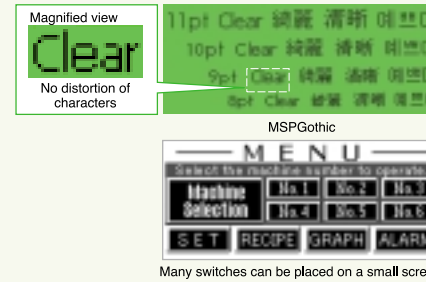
Magnified view

Clear

No distortion of characters

11pt Clear 綺麗 清晰 예쁘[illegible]

10pt Clear 綺麗 清晰 예쁘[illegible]

9pt Clear 綺麗 清晰 예쁘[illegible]

8pt Clear 綺麗 清晰 예쁘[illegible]

MSPGothic

MENU

Select the machine number to operate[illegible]

Machine Selection

No.1

No.2

No.3

No.4

No.5

No.6

SET

RECIPE

GRAPH

ALARM

Many switches can be placed on a small scre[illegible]